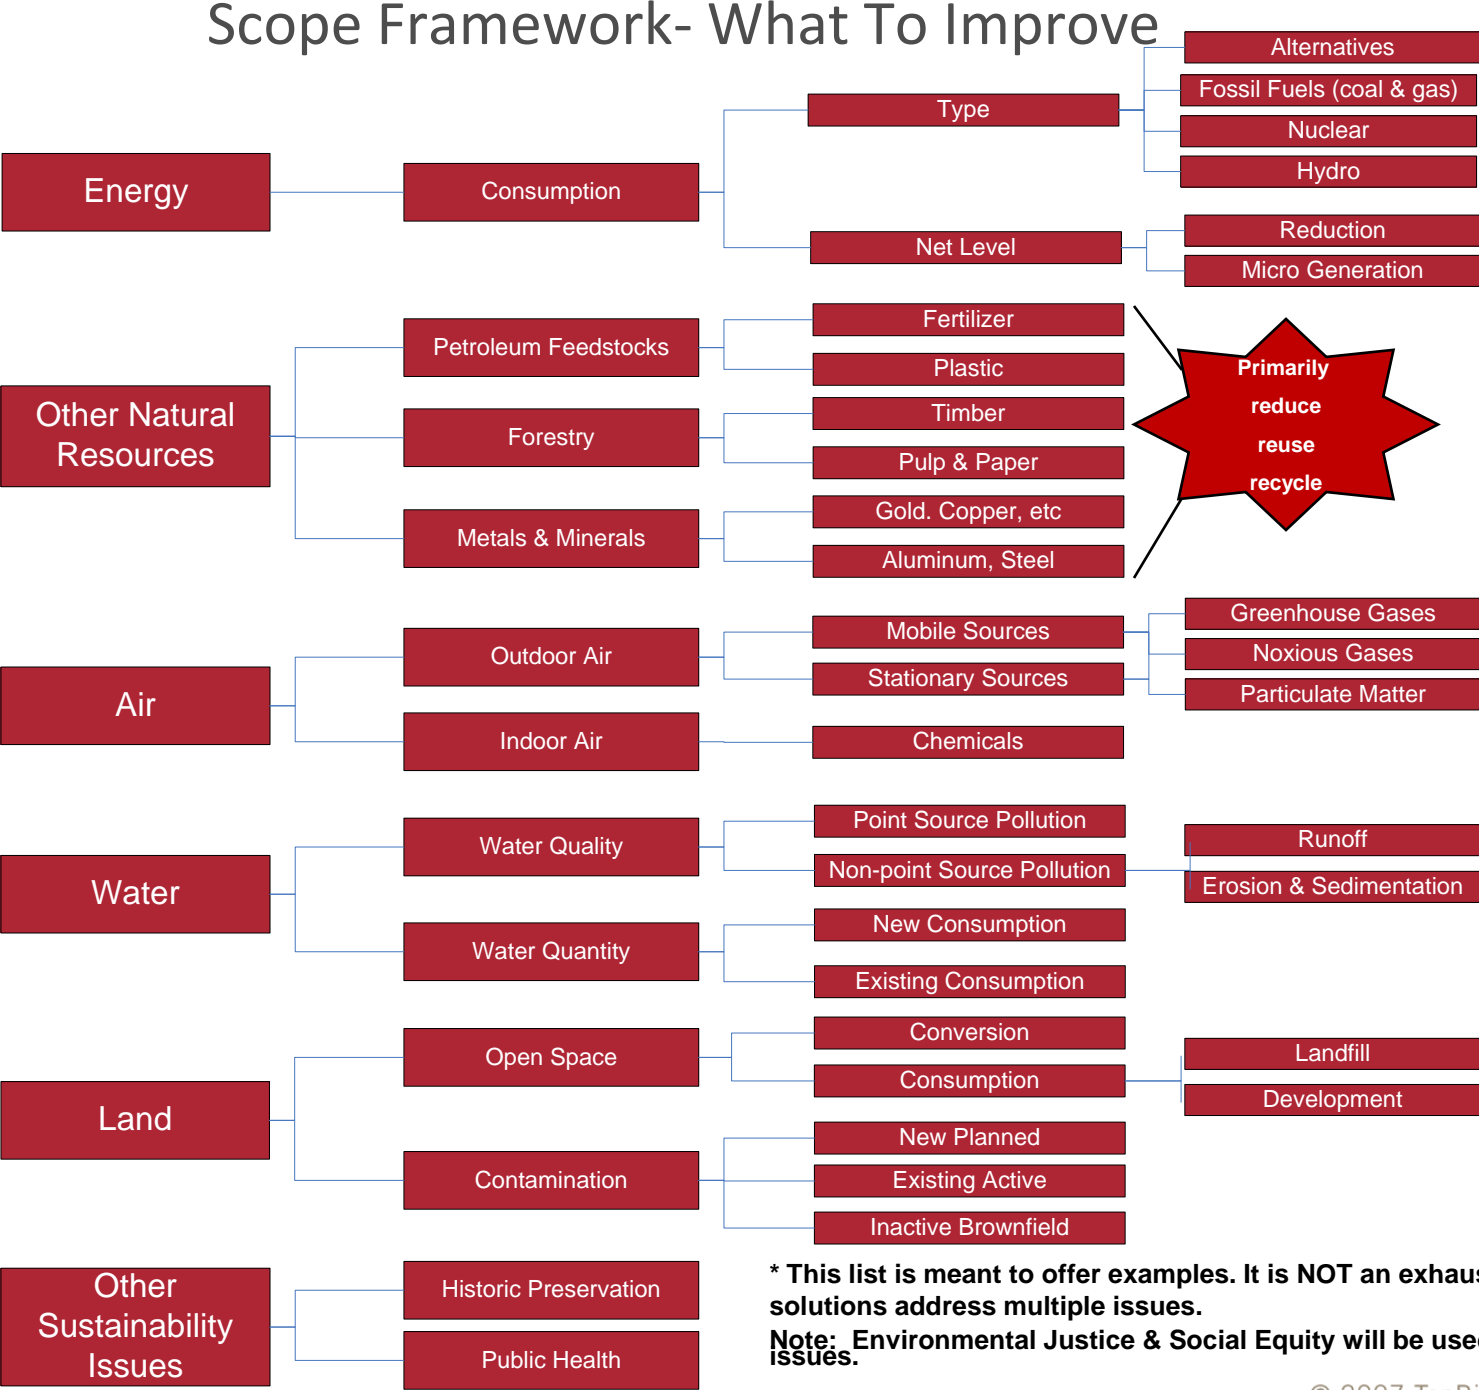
Scope Framework- What To Improve

Energy

Consumption

Type

Alternatives

Fossil Fuels (coal & gas)

Nuclear

Hydro

Net Level

Reduction

Micro Generation

Other Natural Resources

Petroleum Feedstocks

Fertilizer

Plastic

Forestry

Timber

Pulp & Paper

Metals & Minerals

Gold. Copper, etc

Aluminum, Steel

Primarily reduce reuse recycle

Air

Outdoor Air

Mobile Sources

Stationary Sources

Greenhouse Gases

Noxious Gases

Particulate Matter

Indoor Air

Chemicals

Water

Water Quality

Point Source Pollution

Non-point Source Pollution

Runoff

Erosion & Sedimentation

Water Quantity

New Consumption

Existing Consumption

Land

Open Space

Conversion

Consumption

Landfill

Development

Contamination

New Planned

Existing Active

Inactive Brownfield

Other Sustainability Issues

Historic Preservation

Public Health

* This list is meant to offer examples. It is NOT an exhau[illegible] solutions address multiple issues.

Note: Environmental Justice & Social Equity will be use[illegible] issues.

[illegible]